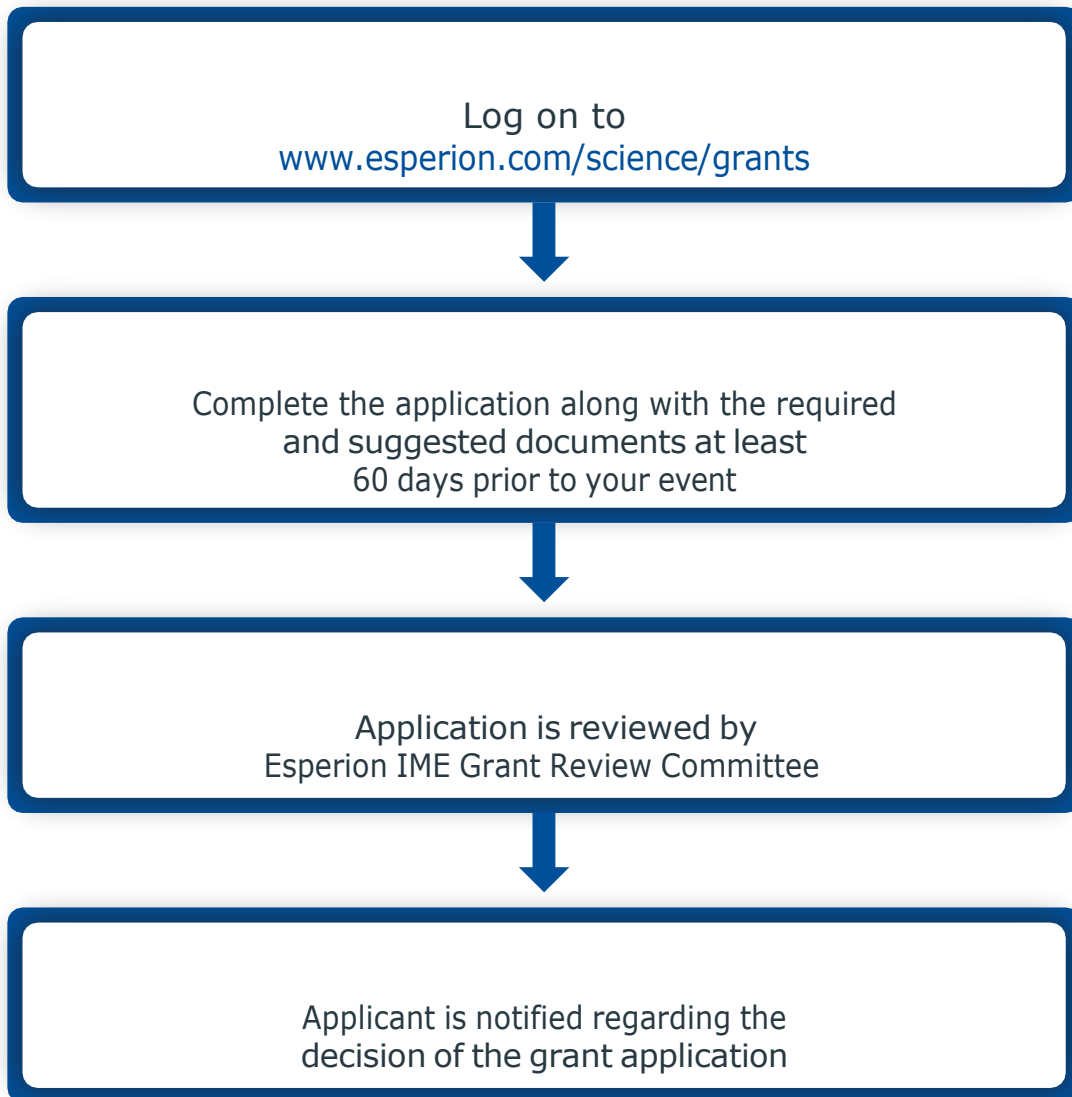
Log on to
www.esperion.com/science/grants

Complete the application along with the required and suggested documents at least 60 days prior to your event

Application is reviewed by Esperion IME Grant Review Committee

Applicant is notified regarding the decision of the grant application